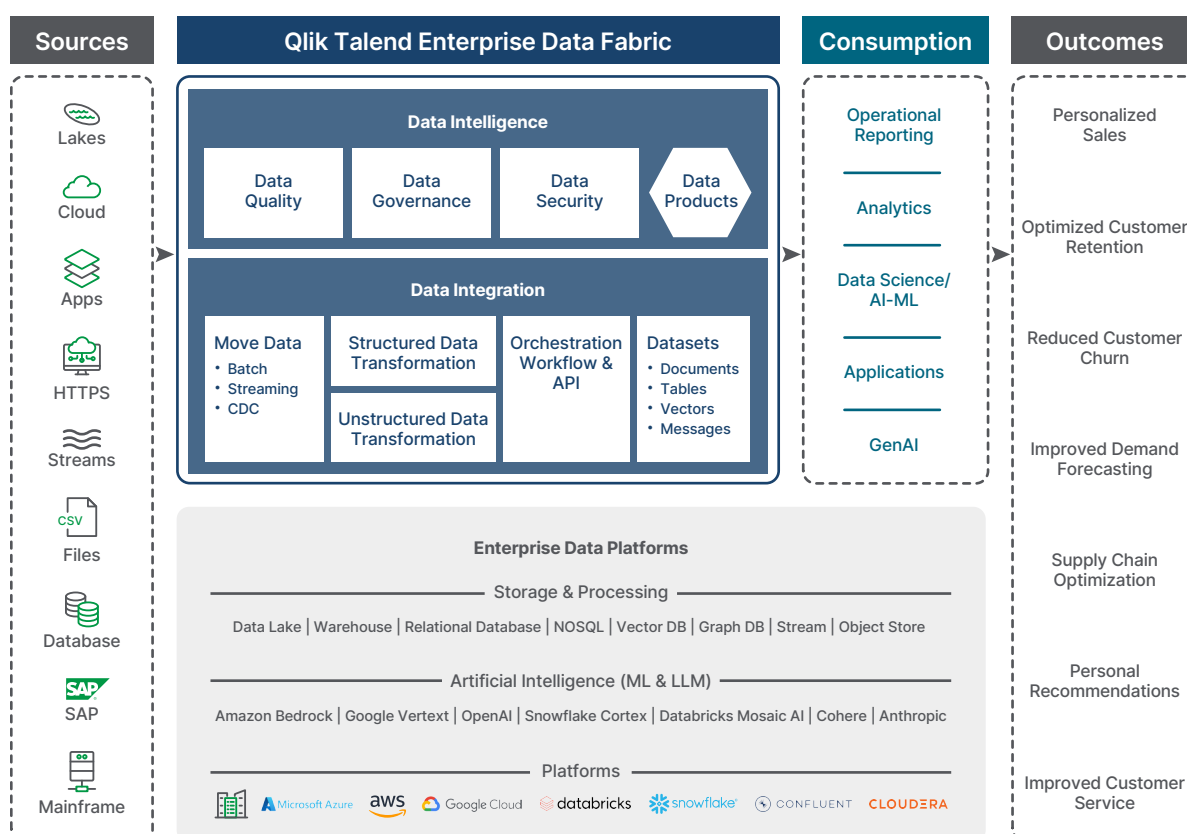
Sources

Lakes

Cloud

Apps

HTTPS

Streams

CSV

Files

Database

SAP

SAP

Mainframe

Qlik Talend Enterprise Data Fabric

Data Intelligence

Data Quality

Data Governance

Data Security

Data Products

Data Integration

Move Data
• Batch
• Streaming
• CDC

Structured Data Transformation

Unstructured Data Transformation

Orchestration Workflow & API

Datasets
• Documents
• Tables
• Vectors
• Messages

Consumption

Operational Reporting

Analytics

Data Science/ AI-ML

Applications

GenAI

Outcomes

Personalized Sales

Optimized Customer Retention

Reduced Customer Churn

Improved Demand Forecasting

Supply Chain Optimization

Personal Recommendations

Improved Customer Service

Enterprise Data Platforms

Storage & Processing

Data Lake | Warehouse | Relational Database | NOSQL | Vector DB | Graph DB | Stream | Object Store

Artificial Intelligence (ML & LLM)

Amazon Bedrock | Google Vertext | OpenAI | Snowflake Cortex | Databricks Mosaic AI | Cohere | Anthropic

Platforms

Microsoft Azure aws Google Cloud databricks snowflake CONFLUENT CLOUDERA